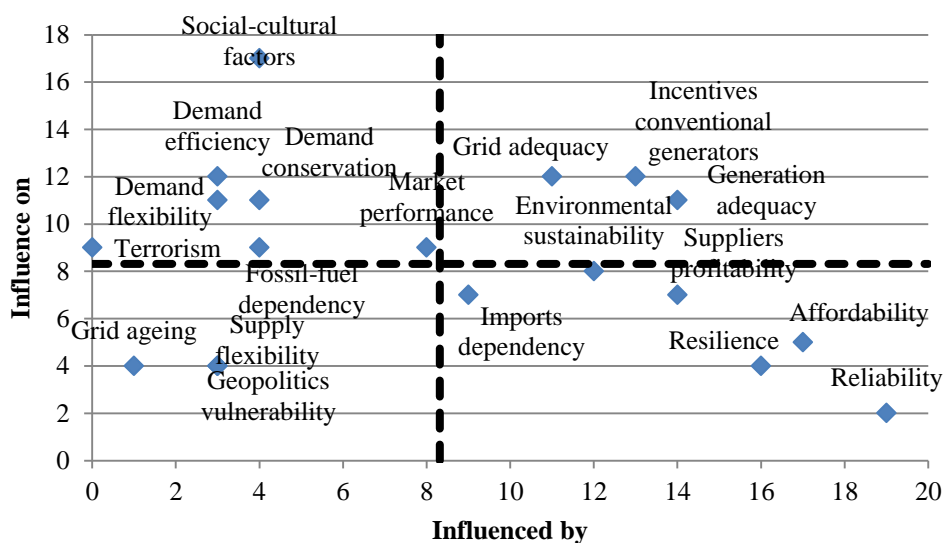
18
16
14
12
10
8
6
4
2
0

Influence on

0 2 4 6 8 10 12 14 16 18 20

Influenced by

Social-cultural factors
Demand efficiency
Demand conservation
Demand flexibility
Terrorism
Fossil-fuel dependency
Grid ageing
Supply flexibility
Geopolitics vulnerability
Market performance
Grid adequacy
Incentives conventional generators
Generation adequacy
Environmental sustainability
Suppliers profitability
Imports dependency
Resilience
Affordability
Reliability